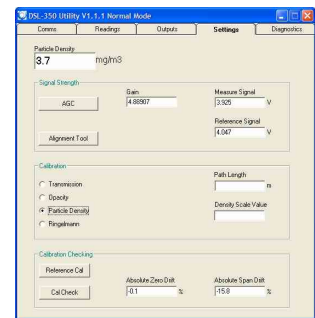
DSL-350 Utility V1.1.1 Normal Mode

Comms | Readings | Outputs | Settings | Diagnostics

Particle Density
3.7 mg/m3

Signal Strength
AGC
Gain
4.88907
Measure Signal
3.925 V
Reference Signal
4.047 V
Alignment Tool

Calibration
Transmission
Opacity
Particle Density
Ringelmann
Path Length
m
Density Scale Value

Calibration Checking
Reference Cal
Cal Check
Absolute Zero Drift
-0.1 %
Absolute Span Drift
-15.8 %